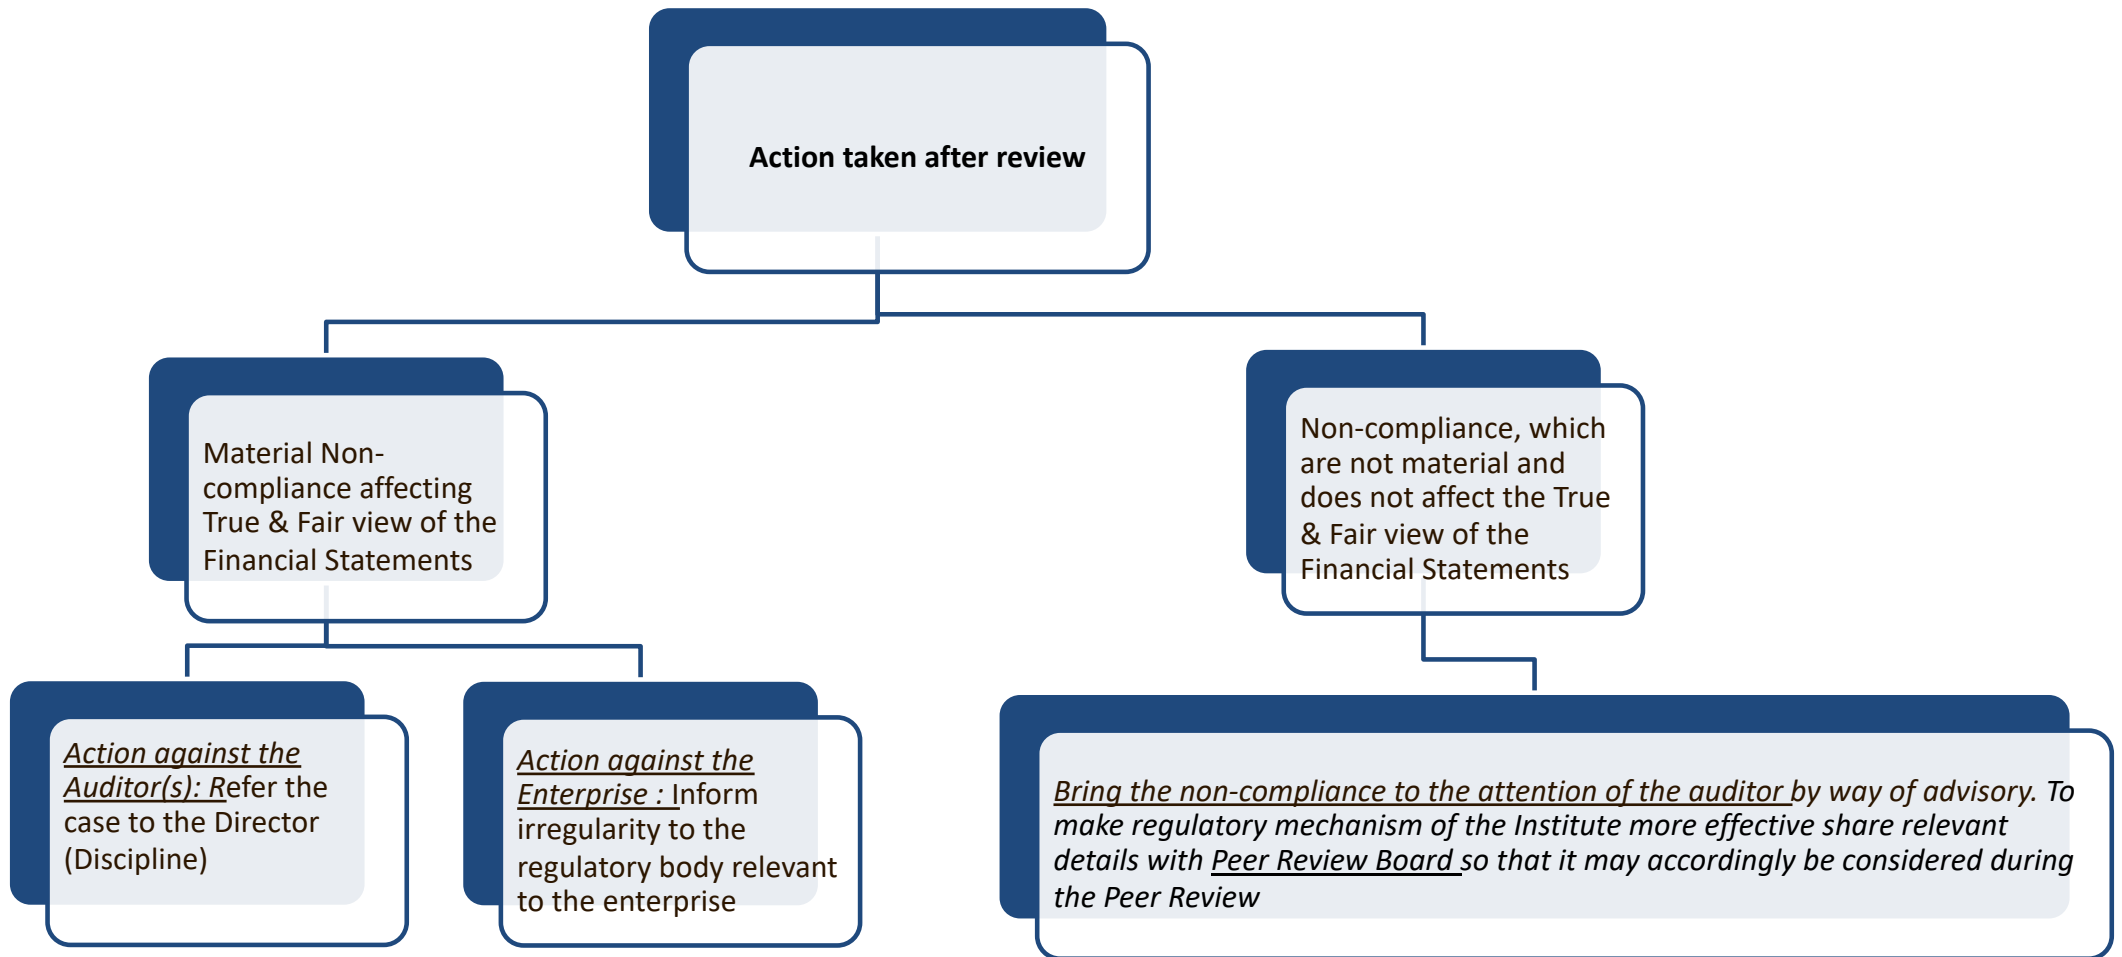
Action taken after review

Material Non-compliance affecting True & Fair view of the Financial Statements

Non-compliance, which are not material and does not affect the True & Fair view of the Financial Statements

Action against the Auditor(s): Refer the case to the Director (Discipline)

Action against the Enterprise : Inform irregularity to the regulatory body relevant to the enterprise

Bring the non-compliance to the attention of the auditor by way of advisory. To make regulatory mechanism of the Institute more effective share relevant details with Peer Review Board so that it may accordingly be considered during the Peer Review